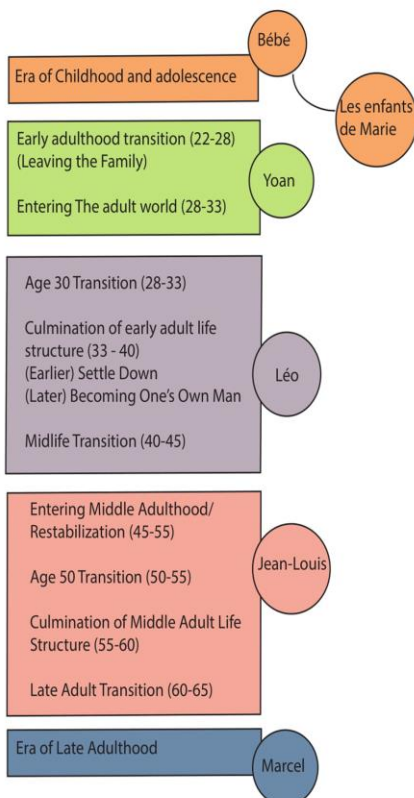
Bébé

Era of Childhood and adolescence

Les enfants de Marie

Early adulthood transition (22-28) (Leaving the Family)

Entering The adult world (28-33)

Yoan

Age 30 Transition (28-33)

Culmination of early adult life structure (33 - 40)
(Earlier) Settle Down
(Later) Becoming One's Own Man

Midlife Transition (40-45)

Léo

Entering Middle Adulthood/ Restabilization (45-55)

Age 50 Transition (50-55)

Culmination of Middle Adult Life Structure (55-60)

Late Adult Transition (60-65)

Jean-Louis

Era of Late Adulthood

Marcel